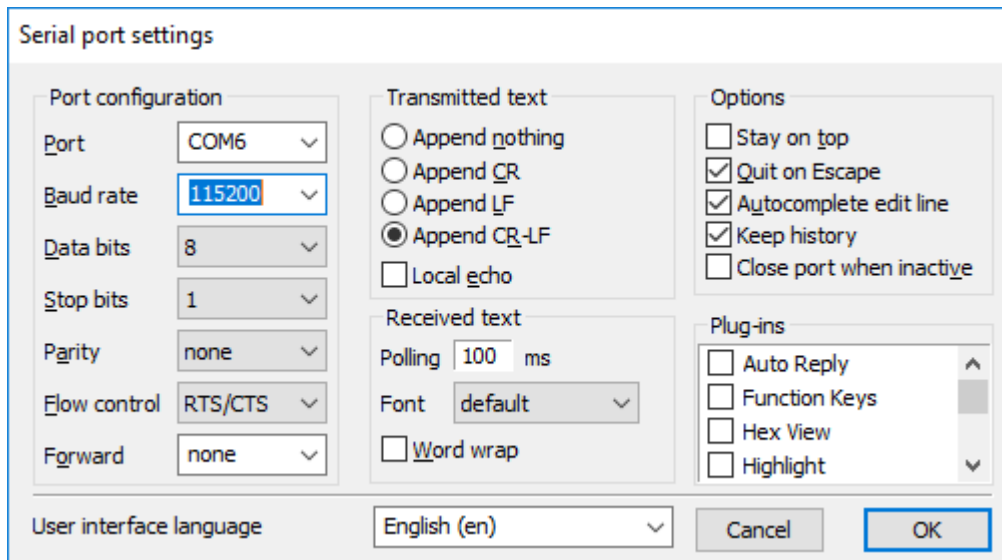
Serial port settings

Port configuration

Port COM6

Baud rate 115200

Data bits 8

Stop bits 1

Parity none

Flow control RTS/CTS

Forward none

Transmitted text

Append nothing

Append CR

Append LF

Append CR-LF

Local echo

Received text

Polling 100 ms

Font default

Word wrap

Options

Stay on top

Quit on Escape

Autocomplete edit line

Keep history

Close port when inactive

Plug-ins

Auto Reply

Function Keys

Hex View

Highlight

User interface language English (en)

Cancel

OK